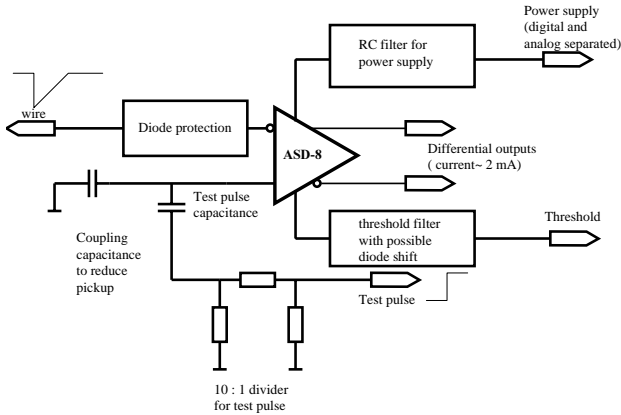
Power supply (digital and analog separated)

RC filter for power supply

wire

Diode protection

ASD-8

Differential outputs ( current~ 2 mA)

Test pulse capacitance

Coupling capacitance to reduce pickup

threshold filter with possible diode shift

Threshold

Test pulse

10 : 1 divider for test pulse